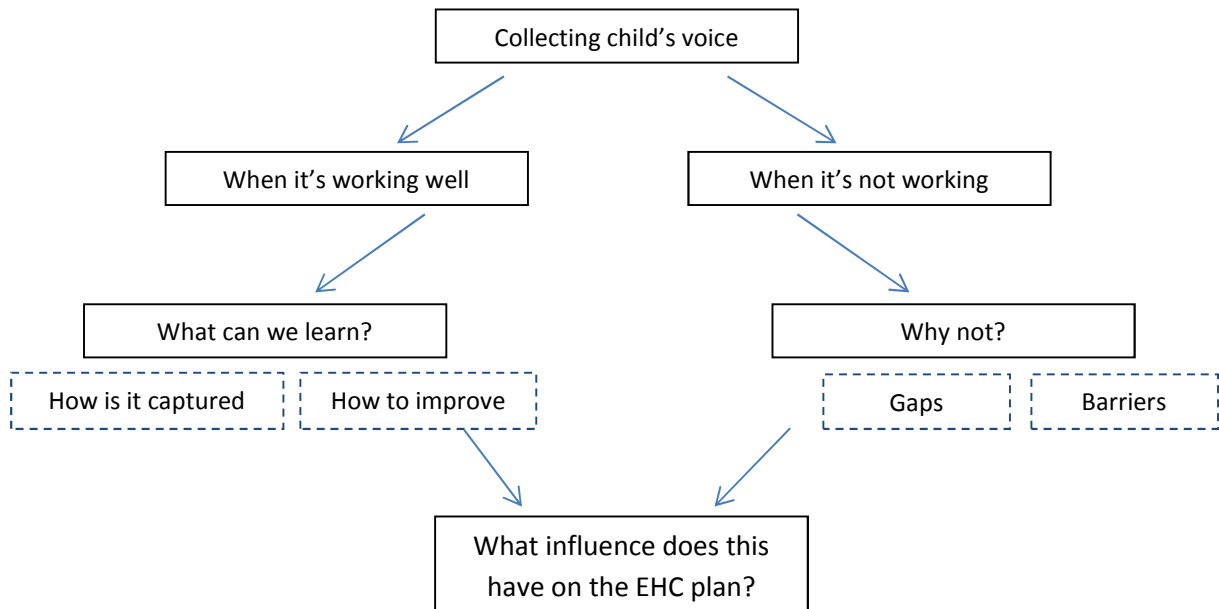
Collecting child’s voice

When it’s working well

When it’s not working

What can we learn?

Why not?

How is it captured

How to improve

Gaps

Barriers

What influence does this have on the EHC plan?